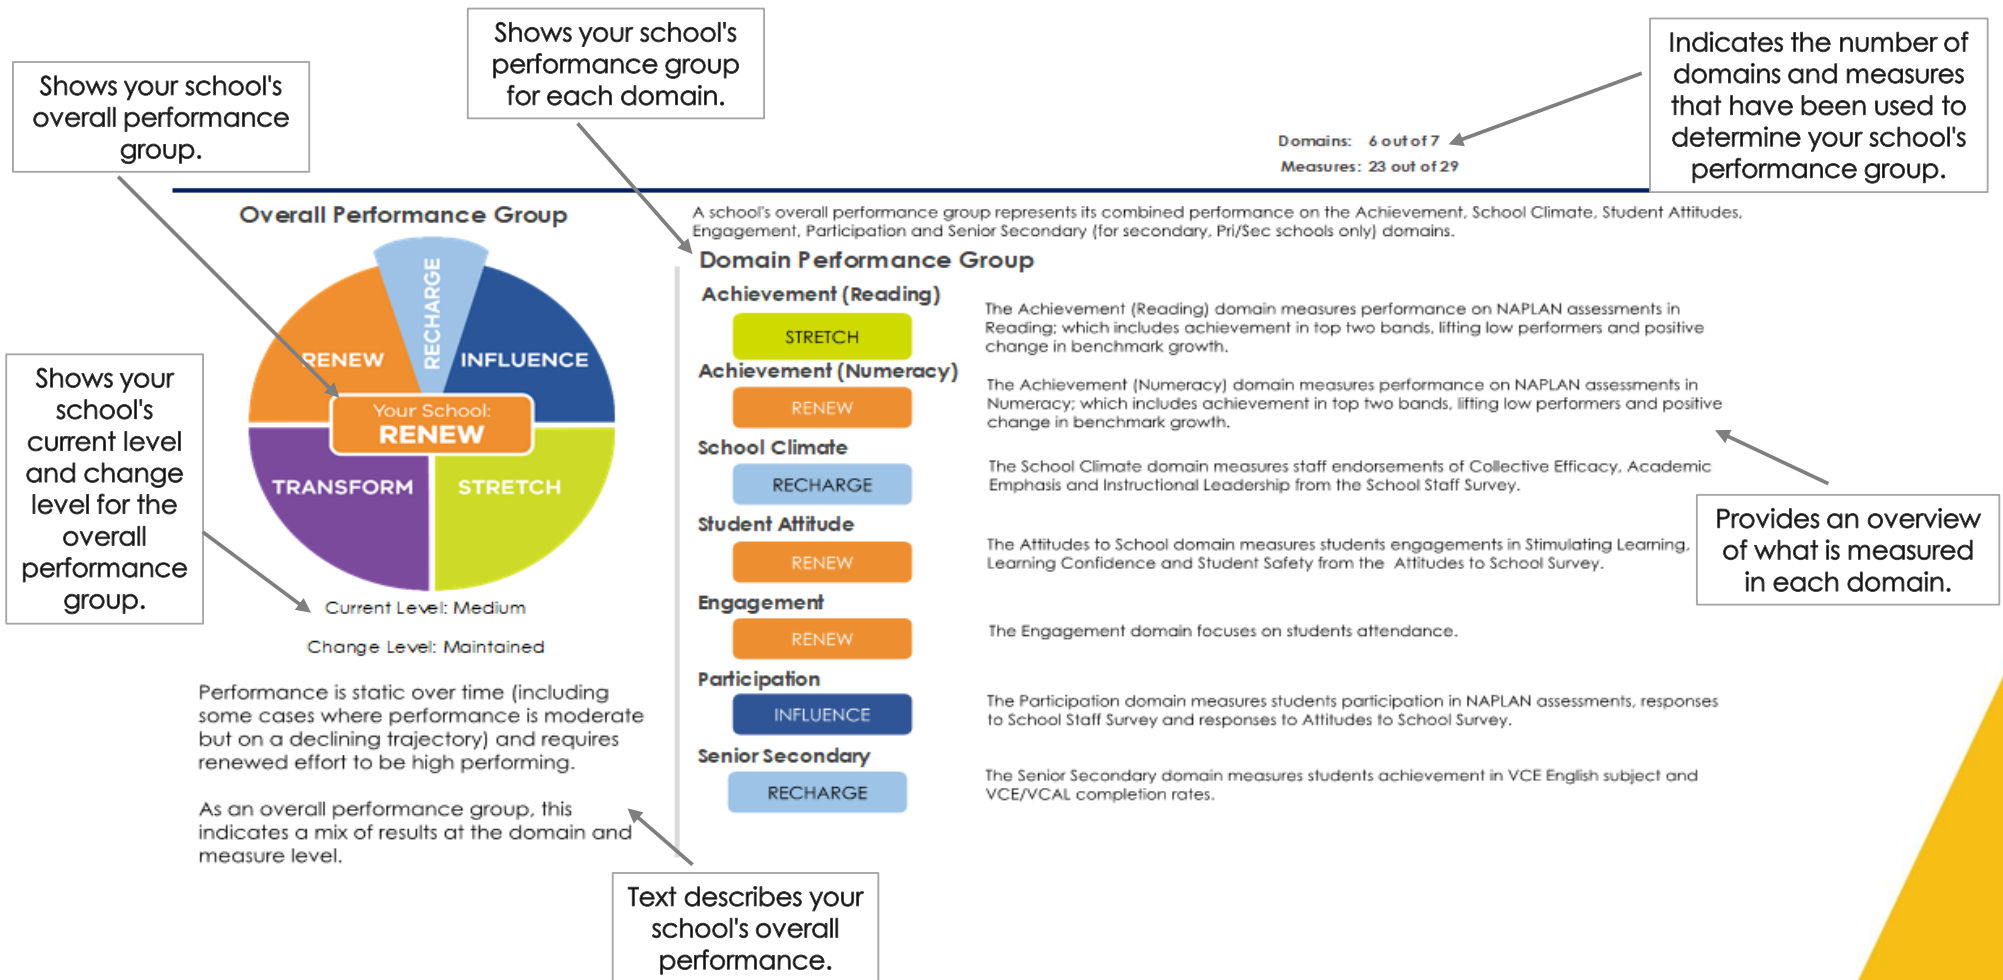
Shows your school's overall performance group.

Shows your school's performance group for each domain.

Indicates the number of domains and measures that have been used to determine your school's performance group.

Domains: 6 out of 7
Measures: 23 out of 29

Overall Performance Group

RENEW
RECHARGE
INFLUENCE
Your School:
RENEW
TRANSFORM
STRETCH

Shows your school's current level and change level for the overall performance group.

Current Level: Medium

Change Level: Maintained

Performance is static over time (including some cases where performance is moderate but on a declining trajectory) and requires renewed effort to be high performing.

As an overall performance group, this indicates a mix of results at the domain and measure level.

Text describes your school's overall performance.

A school's overall performance group represents its combined performance on the Achievement, School Climate, Student Attitudes, Engagement, Participation and Senior Secondary (for secondary, Pri/Sec schools only) domains.

Domain Performance Group

Achievement (Reading)
STRETCH
The Achievement (Reading) domain measures performance on NAPLAN assessments in Reading; which includes achievement in top two bands, lifting low performers and positive change in benchmark growth.

Achievement (Numeracy)
RENEW
The Achievement (Numeracy) domain measures performance on NAPLAN assessments in Numeracy; which includes achievement in top two bands, lifting low performers and positive change in benchmark growth.

School Climate
RECHARGE
The School Climate domain measures staff endorsements of Collective Efficacy, Academic Emphasis and Instructional Leadership from the School Staff Survey.

Student Attitude
RENEW
The Attitudes to School domain measures students engagements in Stimulating Learning, Learning Confidence and Student Safety from the Attitudes to School Survey.

Engagement
RENEW
The Engagement domain focuses on students attendance.

Participation
INFLUENCE
The Participation domain measures students participation in NAPLAN assessments, responses to School Staff Survey and responses to Attitudes to School Survey.

Senior Secondary
RECHARGE
The Senior Secondary domain measures students achievement in VCE English subject and VCE/VCAL completion rates.

Provides an overview of what is measured in each domain.